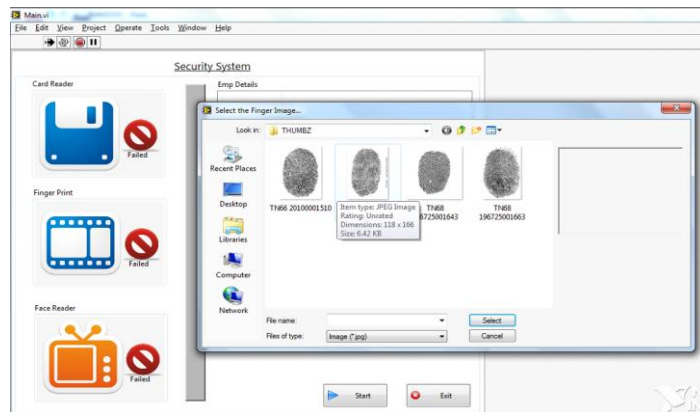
Main.vi
File Edit View Project Operate Tools Window Help

Security System

Card Reader

Failed

Finger Print

Failed

Face Reader

Failed

Emp Details

Select the Finger Image...

Look in: THUMBZ

Recent Places

Desktop

Libraries

Computer

Network

TN66 20100001510

Item type: JPEG Image
Rating: Unrated
Dimensions: 118 x 166
Size: 6.42 KB

TN68
196725001643

TN68
196725001643

File name:

Files of type: Image (*.jpg)

Select

Cancel

Start

Exit